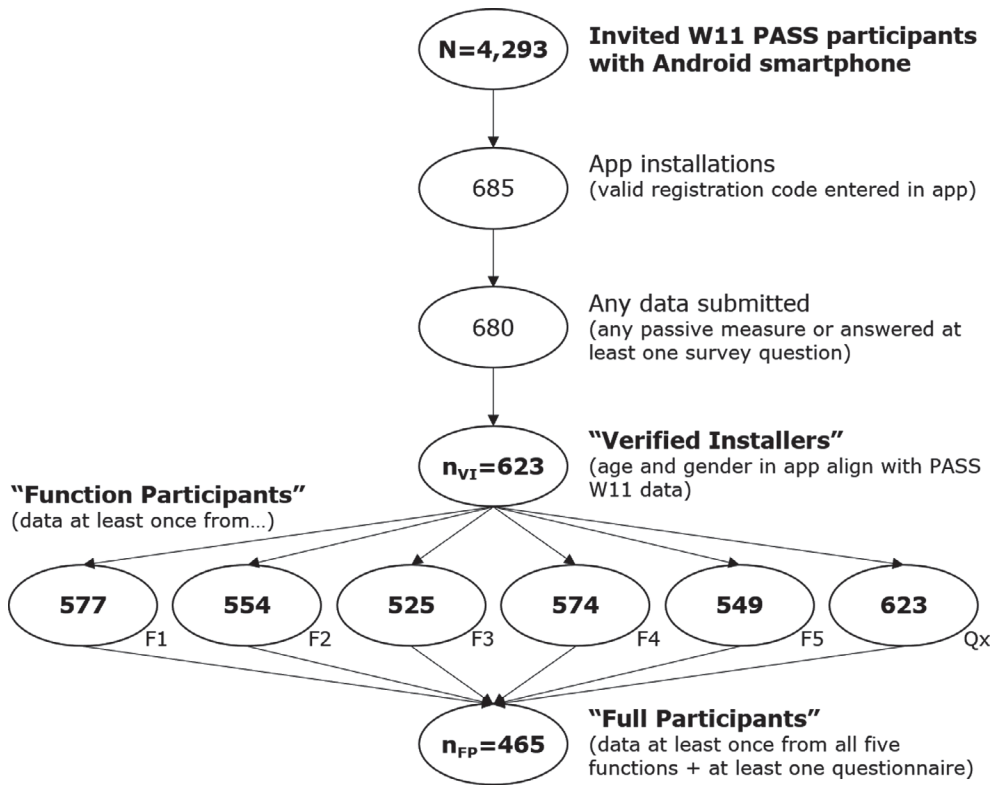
N=4,293

Invited W11 PASS participants with Android smartphone

685

App installations
(valid registration code entered in app)

680

Any data submitted
(any passive measure or answered at least one survey question)

$n_{VI}$=623

"Verified Installers"
(age and gender in app align with PASS W11 data)

"Function Participants"
(data at least once from…)

577
F1

554
F2

525
F3

574
F4

549
F5

623
Qx

$n_{FP}$=465

"Full Participants"
(data at least once from all five functions + at least one questionnaire)